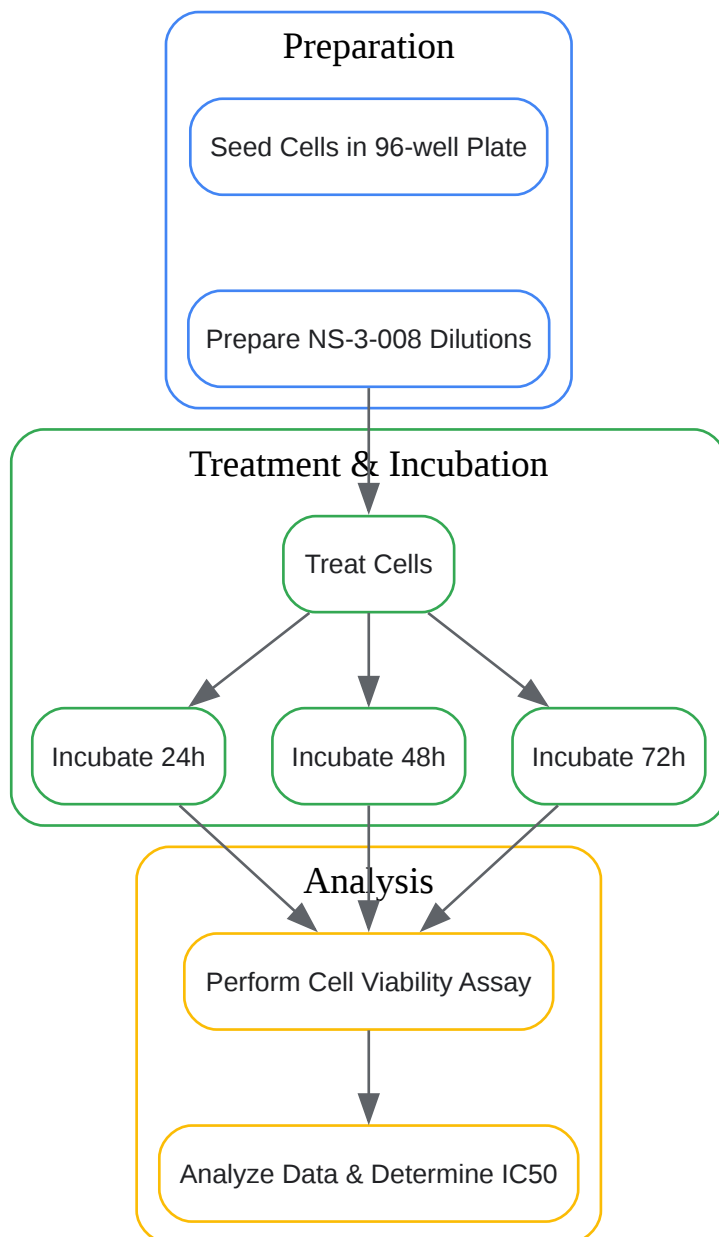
Preparation

Seed Cells in 96-well Plate

Prepare NS-3-008 Dilutions

Treatment & Incubation

Treat Cells

Incubate 24h

Incubate 48h

Incubate 72h

Analysis

Perform Cell Viability Assay

Analyze Data & Determine IC50